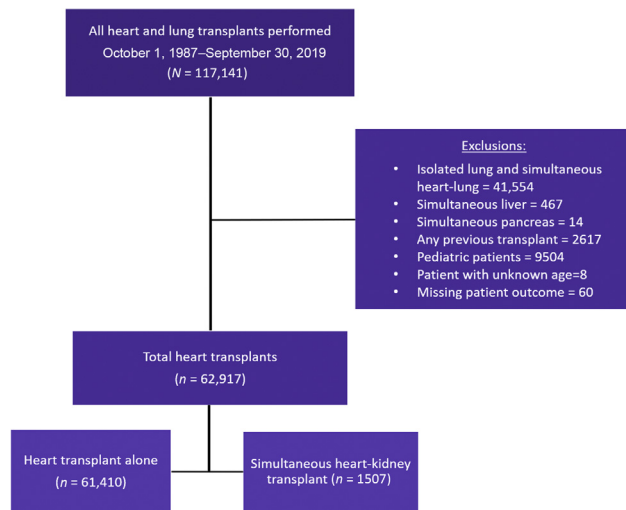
All heart and lung transplants performed
October 1, 1987–September 30, 2019
($N$ = 117,141)

Exclusions:
• Isolated lung and simultaneous heart-lung = 41,554
• Simultaneous liver = 467
• Simultaneous pancreas = 14
• Any previous transplant = 2617
• Pediatric patients = 9504
• Patient with unknown age=8
• Missing patient outcome = 60

Total heart transplants
($n$ = 62,917)

Heart transplant alone
($n$ = 61,410)

Simultaneous heart-kidney transplant ($n$ = 1507)